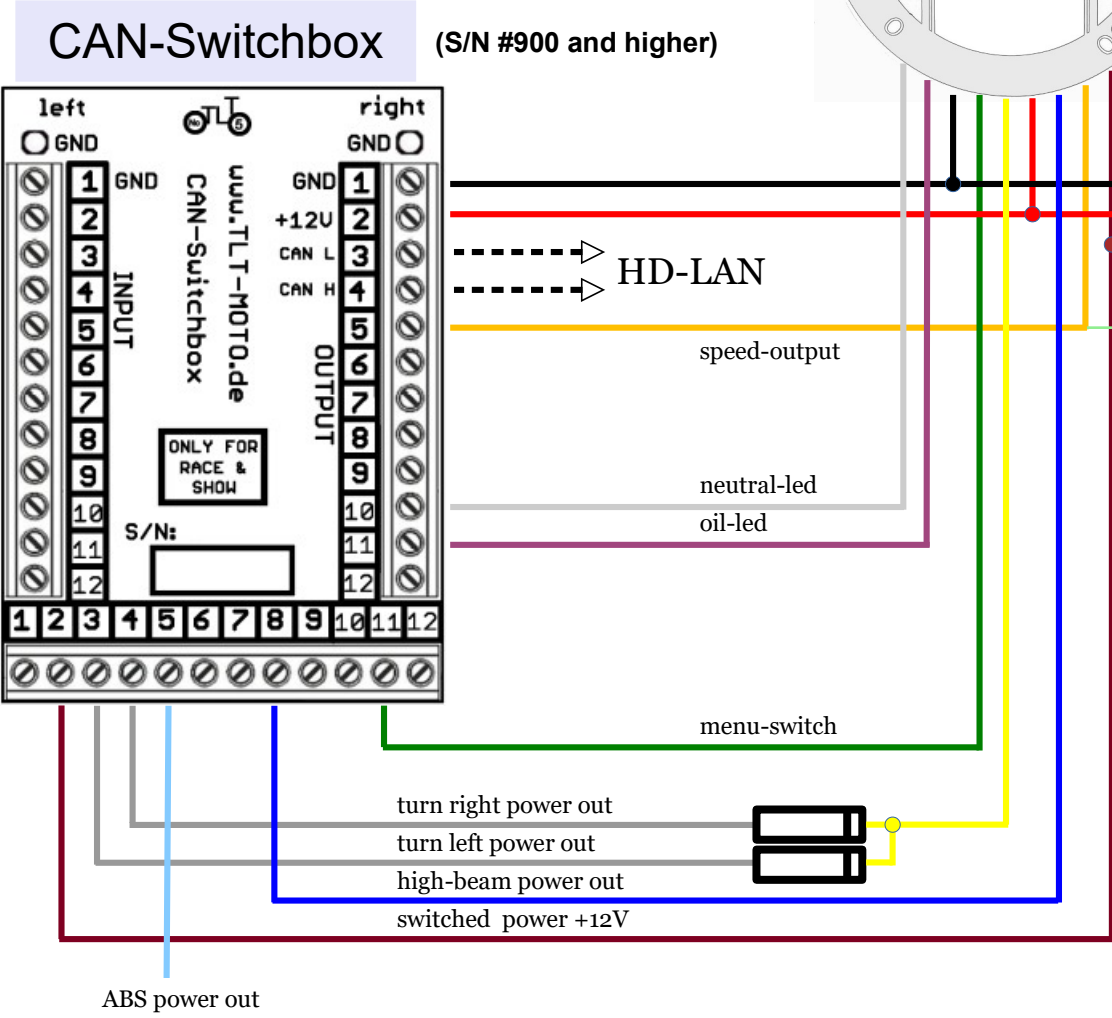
CAN-Switchbox (S/N #900 and higher)

left
GND

right
GND

1 GND
2
3
4
5
6
7
8
9
10
11
12

INPUT

www.TLT-MOTO.de
CAN-Switchbox

ONLY FOR RACE & SHOW

S/N:

GND 1
+12V 2
CAN L 3
CAN H 4
5
6
7
8
9
10
11
12

OUTPUT

1 2 3 4 5 6 7 8 9 10 11 12

HD-LAN

speed-output

neutral-led

oil-led

menu-switch

turn right power out

turn left power out

high-beam power out

switched power +12V

ABS power out